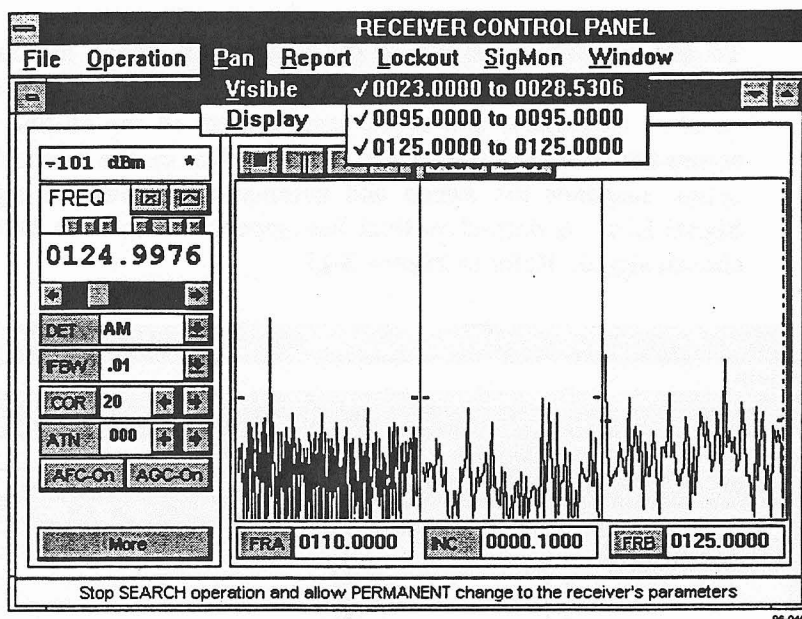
RECEIVER CONTROL PANEL

File Operation Pan Report Lockout SigMon Window

Visible
Display

✓0023.0000 to 0028.5306
✓0095.0000 to 0095.0000
✓0125.0000 to 0125.0000

-101 dBm *

FREQ

0124.9976

DET AM

FBW .01

COR 20

ATN 000

AFC-On AGC-On

More

FRA 0110.0000

INC 0000.1000

FRB 0125.0000

Stop SEARCH operation and allow PERMANENT change to the receiver's parameters